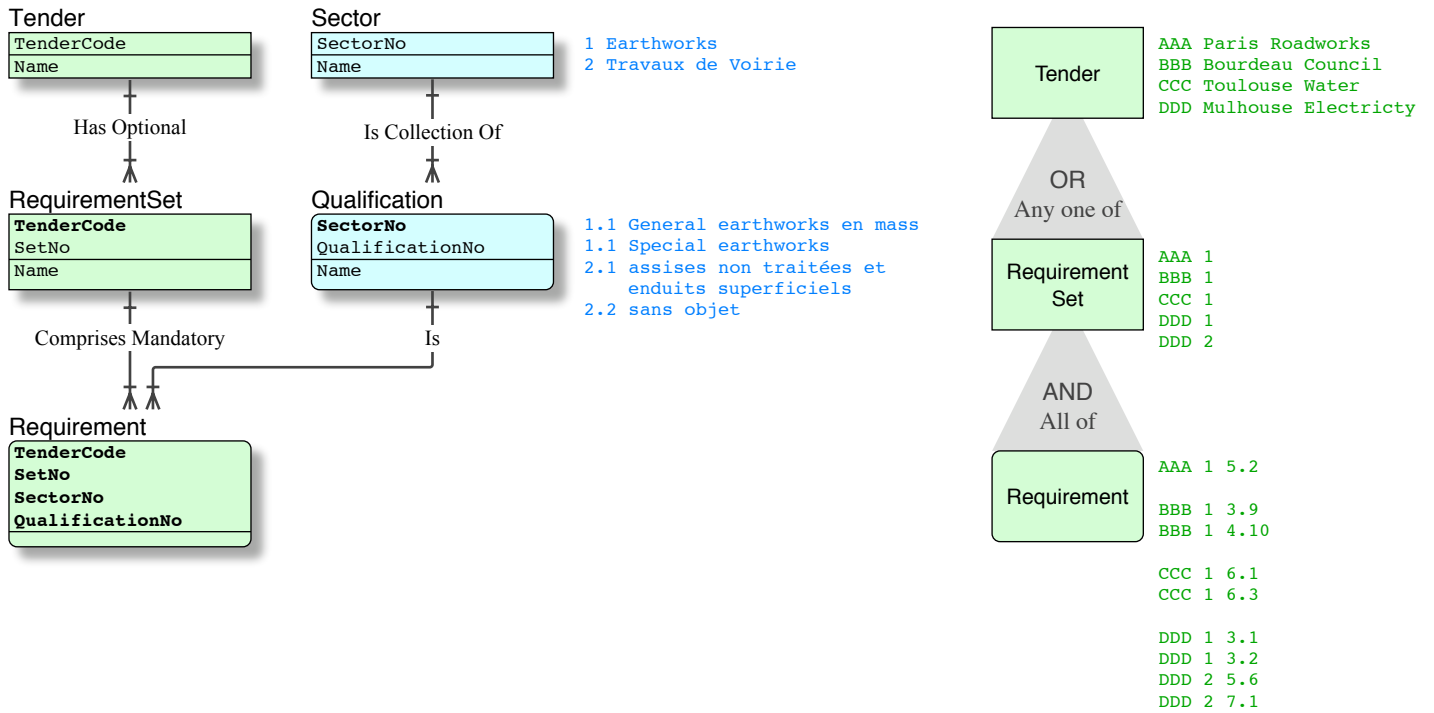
Tender
TenderCode
Name

Has Optional

RequirementSet
TenderCode
SetNo
Name

Comprises Mandatory

Requirement
TenderCode
SetNo
SectorNo
QualificationNo

Sector
SectorNo
Name

Is Collection Of

Qualification
SectorNo
QualificationNo
Name

Is

1 Earthworks
2 Travaux de Voirie

1.1 General earthworks en mass
1.1 Special earthworks
2.1 assises non traitées et enduits superficiels
2.2 sans objet

Tender

AAA Paris Roadworks
BBB Bourdeau Council
CCC Toulouse Water
DDD Mulhouse Electricty

OR
Any one of

Requirement Set

AAA 1
BBB 1
CCC 1
DDD 1
DDD 2

AND
All of

Requirement

AAA 1 5.2

BBB 1 3.9
BBB 1 4.10

CCC 1 6.1
CCC 1 6.3

DDD 1 3.1
DDD 1 3.2
DDD 2 5.6
DDD 2 7.1